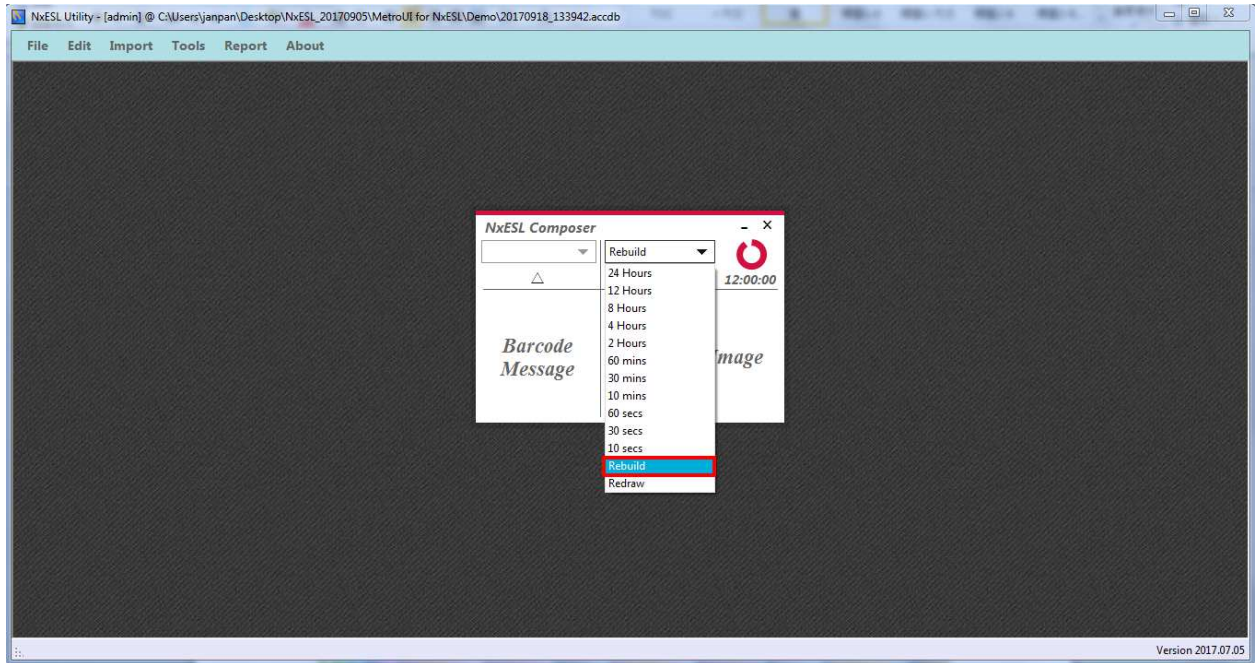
NxESL Utility - [admin] @ C:\Users\janpan\Desktop\NxESL_20170905\MetroUI for NxESL\Demo\20170918_133942.accdb

File Edit Import Tools Report About

NxESL Composer

Rebuild

12:00:00

Barcode Message

Image

24 Hours
12 Hours
8 Hours
4 Hours
2 Hours
60 mins
30 mins
10 mins
60 secs
30 secs
10 secs
Rebuild
Redraw

Version 2017.07.05